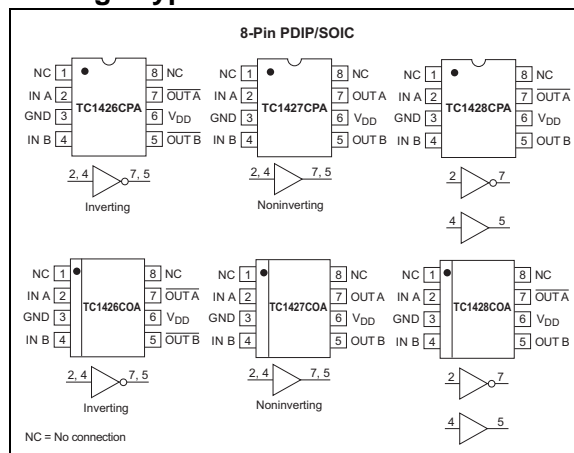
8-Pin PDIP/SOIC

NC 1
IN A 2
GND 3
IN B 4
TC1426CPA
8 NC
7 $\overline{\text{OUT A}}$
6 $V_{DD}$
5 $\overline{\text{OUT B}}$
2, 4
7, 5
Inverting

NC 1
IN A 2
GND 3
IN B 4
TC1427CPA
8 NC
7 OUT A
6 $V_{DD}$
5 OUT B
2, 4
7, 5
Noninverting

NC 1
IN A 2
GND 3
IN B 4
TC1428CPA
8 NC
7 $\overline{\text{OUT A}}$
6 $V_{DD}$
5 OUT B
2
7
4
5

NC 1
IN A 2
GND 3
IN B 4
TC1426COA
8 NC
7 $\overline{\text{OUT A}}$
6 $V_{DD}$
5 $\overline{\text{OUT B}}$
2, 4
7, 5
Inverting

NC 1
IN A 2
GND 3
IN B 4
TC1427COA
8 NC
7 OUT A
6 $V_{DD}$
5 OUT B
2, 4
7, 5
Noninverting

NC 1
IN A 2
GND 3
IN B 4
TC1428COA
8 NC
7 $\overline{\text{OUT A}}$
6 $V_{DD}$
5 OUT B
2
7
4
5

NC = No connection